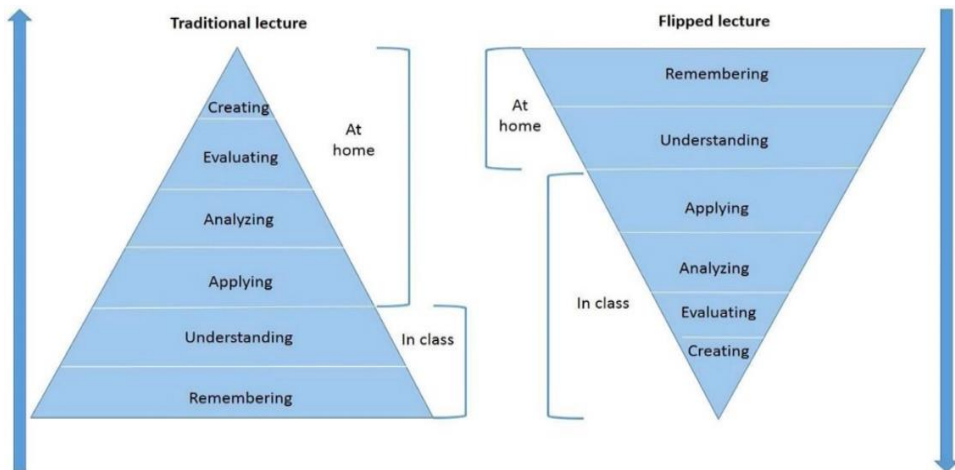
Traditional lecture

Creating
Evaluating
Analyzing
Applying
Understanding
Remembering

At home

In class

Flipped lecture

Remembering
Understanding
Applying
Analyzing
Evaluating
Creating

At home

In class